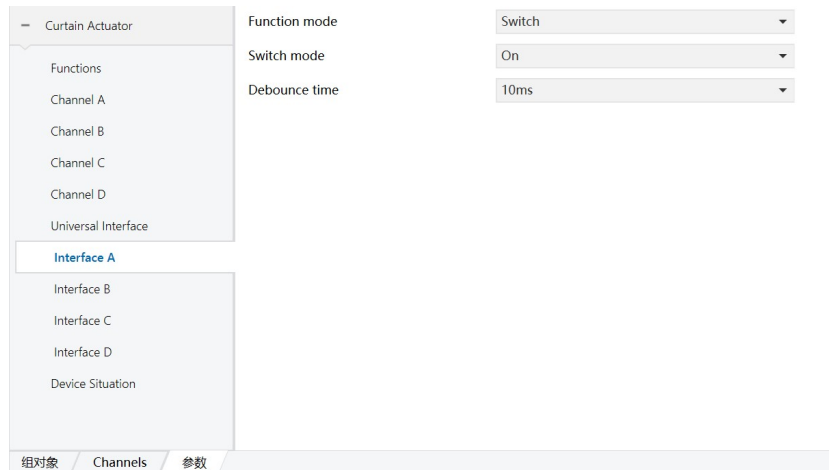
− Curtain Actuator

Functions

Channel A

Channel B

Channel C

Channel D

Universal Interface

Interface A

Interface B

Interface C

Interface D

Device Situation

Function mode | Switch

Switch mode | On

Debounce time | 10ms

组对象 Channels 参数